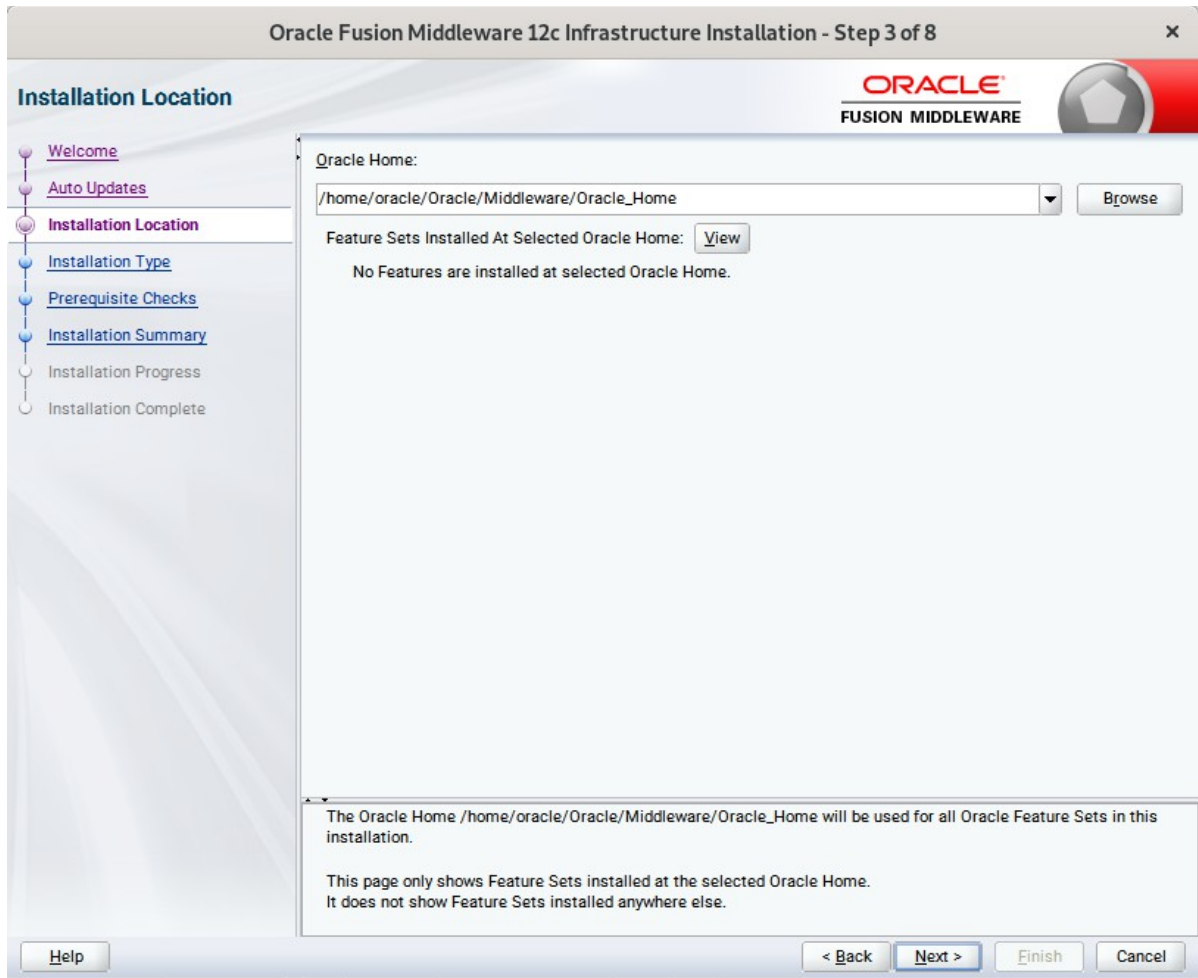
Oracle Fusion Middleware 12c Infrastructure Installation - Step 3 of 8

×

Installation Location

ORACLE
FUSION MIDDLEWARE

Welcome
Auto Updates
Installation Location
Installation Type
Prerequisite Checks
Installation Summary
Installation Progress
Installation Complete

Oracle Home:

/home/oracle/Oracle/Middleware/Oracle_Home

Browse

Feature Sets Installed At Selected Oracle Home: View

No Features are installed at selected Oracle Home.

The Oracle Home /home/oracle/Oracle/Middleware/Oracle_Home will be used for all Oracle Feature Sets in this installation.

This page only shows Feature Sets installed at the selected Oracle Home.
It does not show Feature Sets installed anywhere else.

Help

< Back Next > Finish Cancel